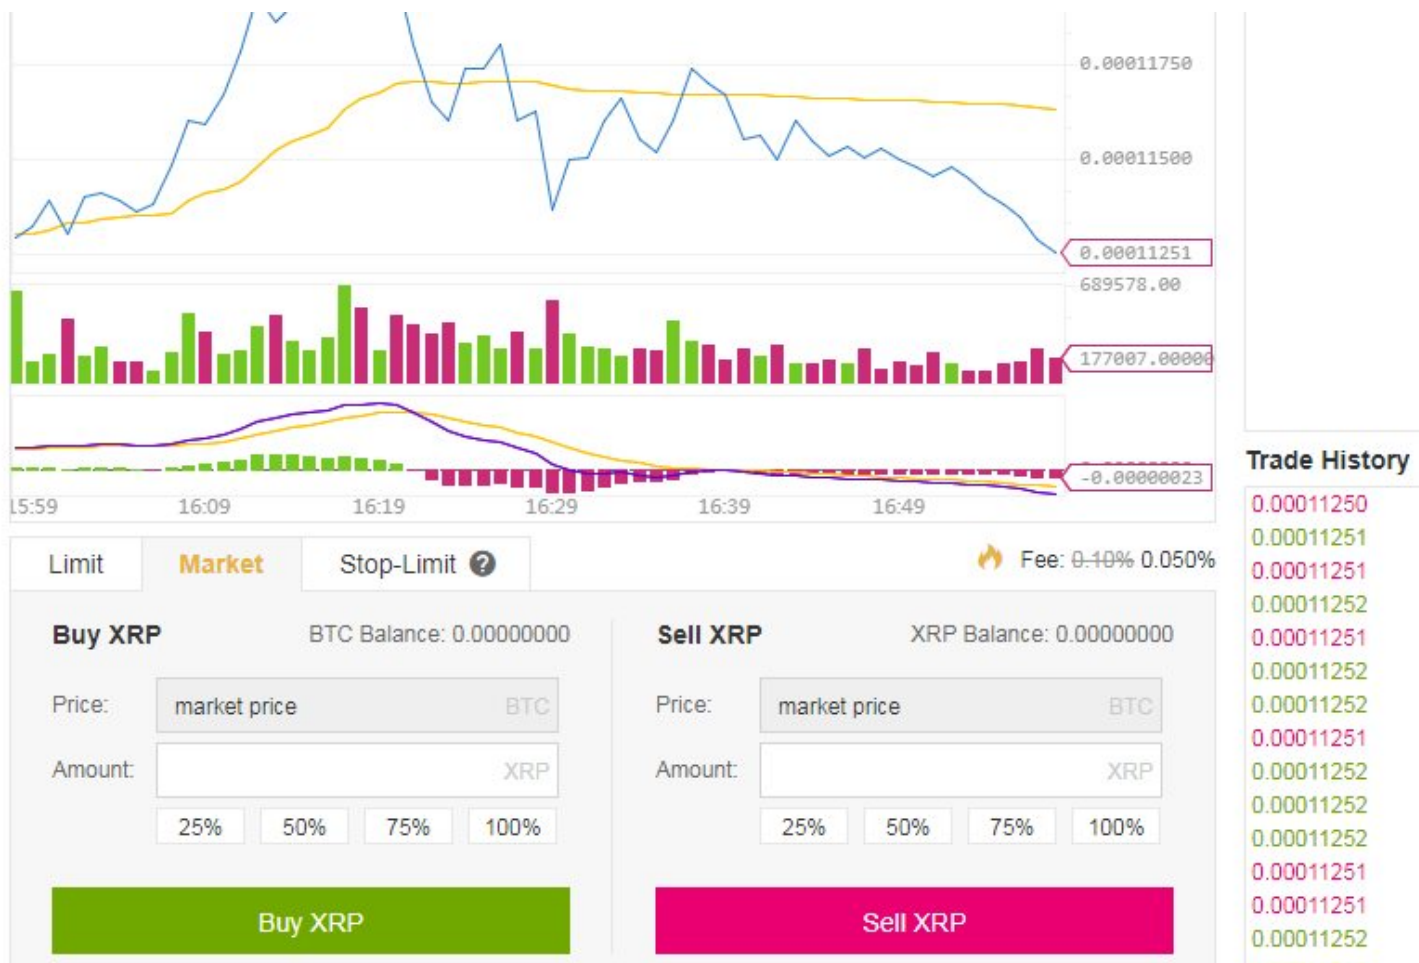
0.00011750
0.00011500
0.00011251
689578.00
177007.00000
-0.00000023
15:59 16:09 16:19 16:29 16:39 16:49

Limit | Market | Stop-Limit ?

Fee: ~~0.10%~~ 0.050%

Buy XRP
BTC Balance: 0.00000000
Price: market price BTC
Amount: XRP
25% 50% 75% 100%
Buy XRP

Sell XRP
XRP Balance: 0.00000000
Price: market price BTC
Amount: XRP
25% 50% 75% 100%
Sell XRP

Trade History
0.00011250
0.00011251
0.00011251
0.00011252
0.00011251
0.00011252
0.00011252
0.00011251
0.00011252
0.00011252
0.00011252
0.00011251
0.00011251
0.00011252